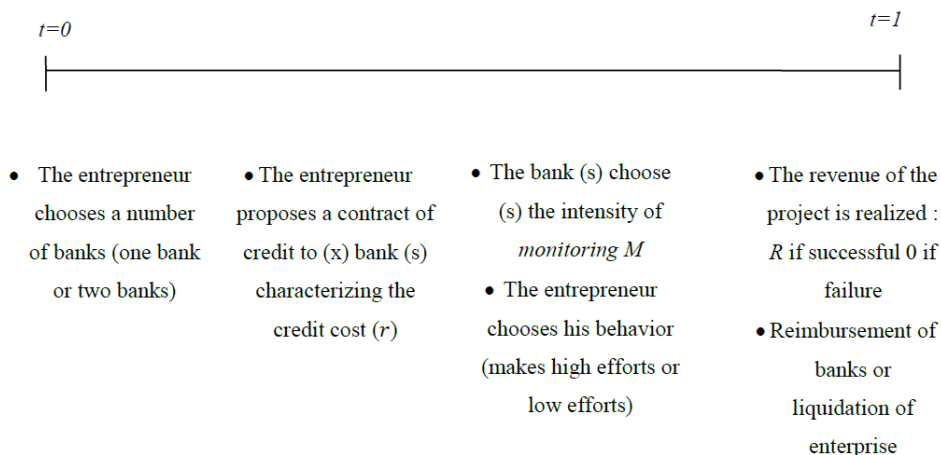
t=0

t=1

• The entrepreneur chooses a number of banks (one bank or two banks)

• The entrepreneur proposes a contract of credit to (x) bank (s) characterizing the credit cost ($r$)

• The bank (s) choose (s) the intensity of *monitoring M*

• The entrepreneur chooses his behavior (makes high efforts or low efforts)

• The revenue of the project is realized : $R$ if successful 0 if failure

• Reimbursement of banks or liquidation of enterprise